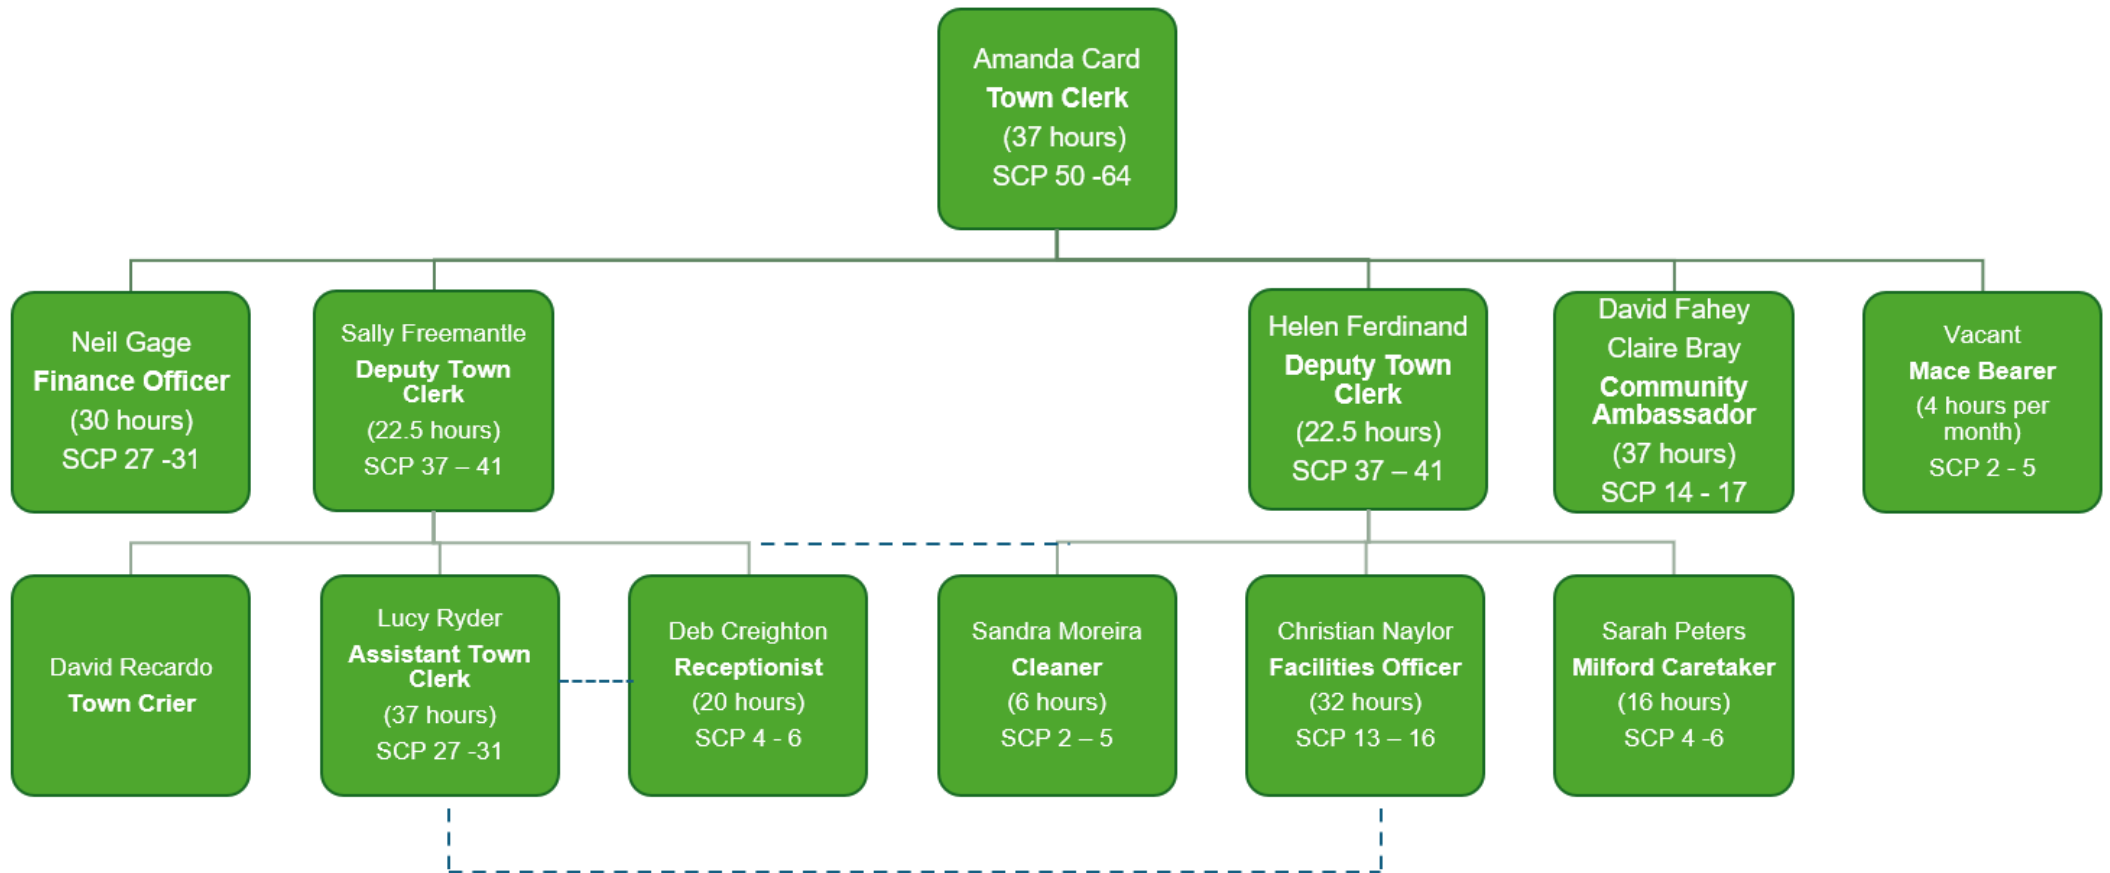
Amanda Card
Town Clerk
(37 hours)
SCP 50 -64

Neil Gage
Finance Officer
(30 hours)
SCP 27 -31

Sally Freemantle
Deputy Town Clerk
(22.5 hours)
SCP 37 – 41

Helen Ferdinand
Deputy Town Clerk
(22.5 hours)
SCP 37 – 41

David Fahey
Claire Bray
Community Ambassador
(37 hours)
SCP 14 - 17

Vacant
Mace Bearer
(4 hours per month)
SCP 2 - 5

David Recardo
Town Crier

Lucy Ryder
Assistant Town Clerk
(37 hours)
SCP 27 -31

Deb Creighton
Receptionist
(20 hours)
SCP 4 - 6

Sandra Moreira
Cleaner
(6 hours)
SCP 2 – 5

Christian Naylor
Facilities Officer
(32 hours)
SCP 13 – 16

Sarah Peters
Milford Caretaker
(16 hours)
SCP 4 -6